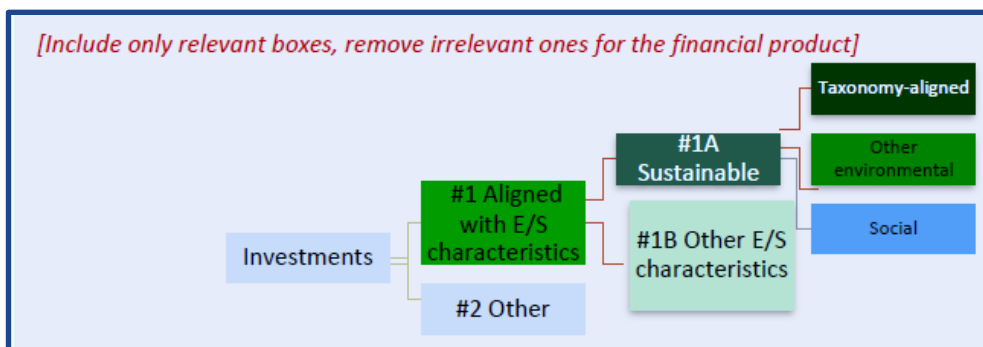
[Include only relevant boxes, remove irrelevant ones for the financial product]

Taxonomy-aligned

#1A Sustainable

Other environmental

#1 Aligned with E/S characteristics

Social

Investments

#1B Other E/S characteristics

#2 Other